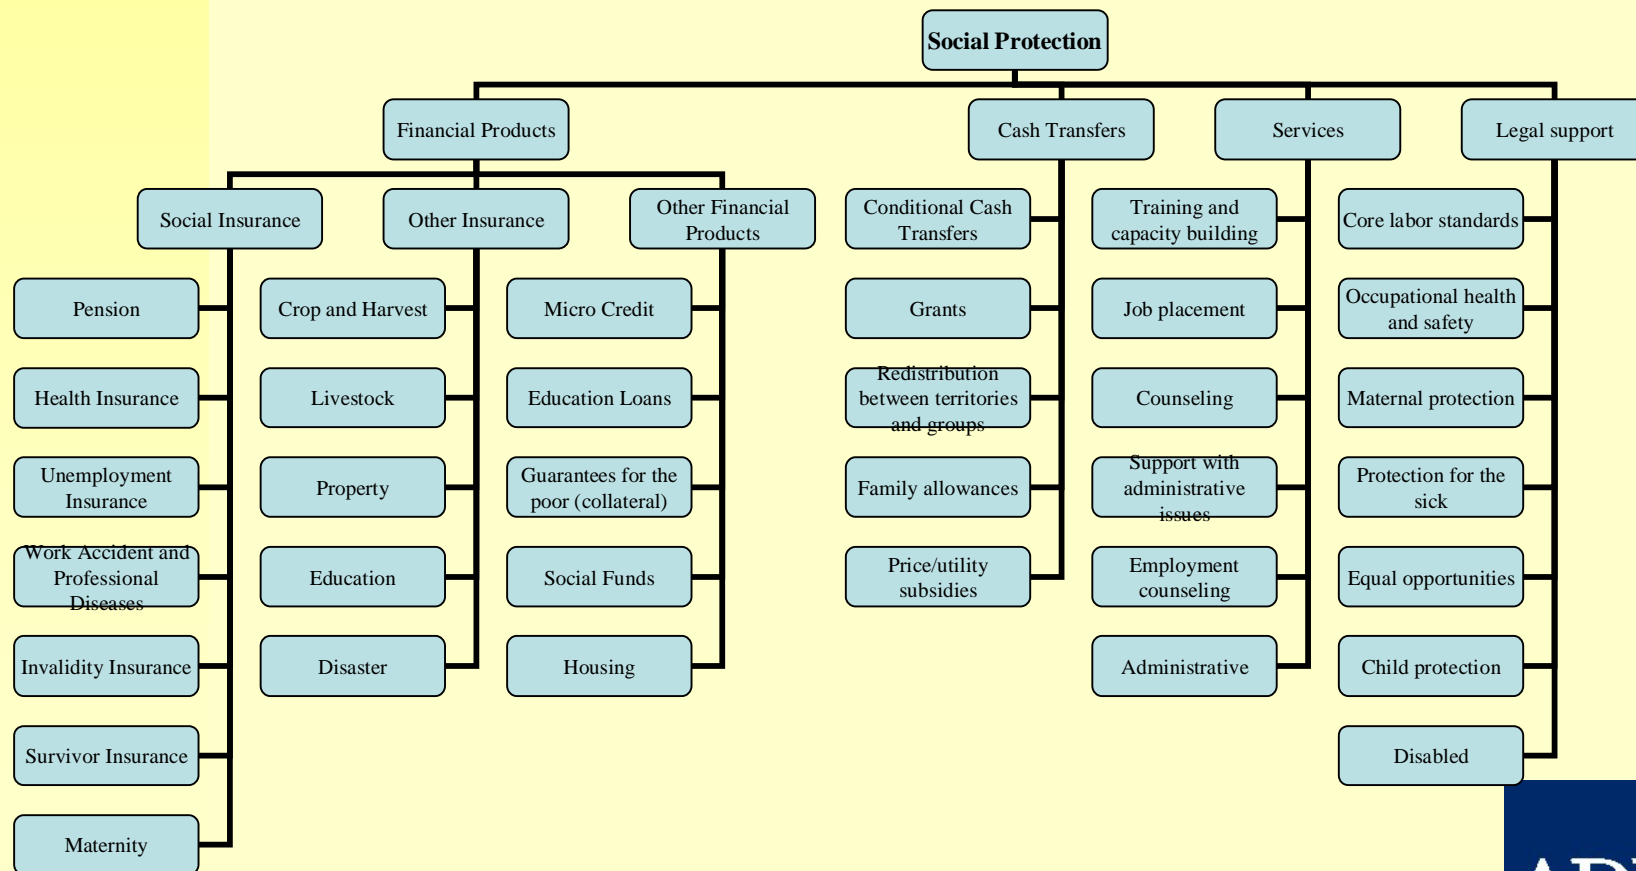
Social Protection

Financial Products

Cash Transfers

Services

Legal support

Social Insurance

Other Insurance

Other Financial Products

Pension

Health Insurance

Unemployment Insurance

Work Accident and Professional Diseases

Invalidity Insurance

Survivor Insurance

Maternity

Crop and Harvest

Livestock

Property

Education

Disaster

Micro Credit

Education Loans

Guarantees for the poor (collateral)

Social Funds

Housing

Conditional Cash Transfers

Grants

Redistribution between territories and groups

Family allowances

Price/utility subsidies

Training and capacity building

Job placement

Counseling

Support with administrative issues

Employment counseling

Administrative

Core labor standards

Occupational health and safety

Maternal protection

Protection for the sick

Equal opportunities

Child protection

Disabled

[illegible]